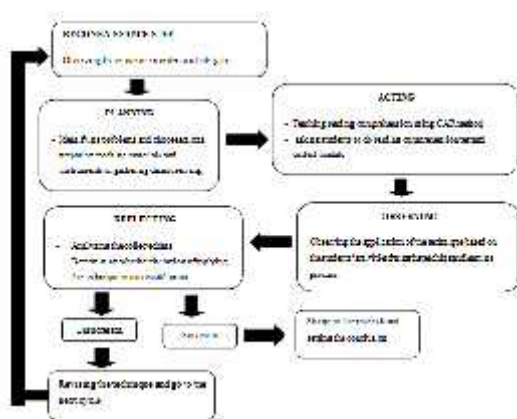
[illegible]

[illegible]

PLANNING

- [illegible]

ACTING

- Teaching reading comprehension using CAI method
- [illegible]

OBSERVING

Observing the application of the technique based on the students' activities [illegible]

REFLECTING

- Analyzing the collected data
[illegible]

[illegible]

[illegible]

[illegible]

Revising the technique and go to the next cycle